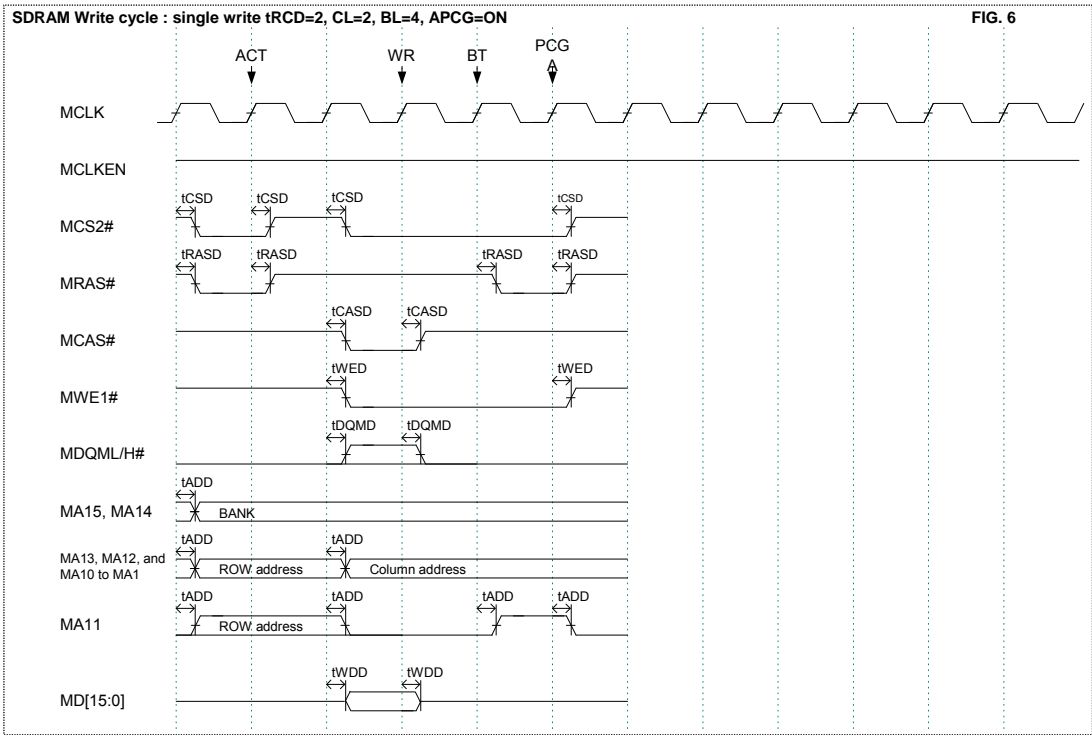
SDRAM Write cycle : single write tRCD=2, CL=2, BL=4, APCG=ON

FIG. 6

ACT

WR

BT

PCG A

MCLK

MCLKEN

MCS2#

tCSD

tCSD

tCSD

tCSD

MRAS#

tRASD

tRASD

tRASD

tRASD

MCAS#

tCASD

tCASD

MWE1#

tWED

tWED

MDQML/H#

tDQMD

tDQMD

MA15, MA14

tADD

BANK

MA13, MA12, and MA10 to MA1

tADD

tADD

ROW address

Column address

MA11

tADD

tADD

tADD

tADD

ROW address

MD[15:0]

tWDD

tWDD